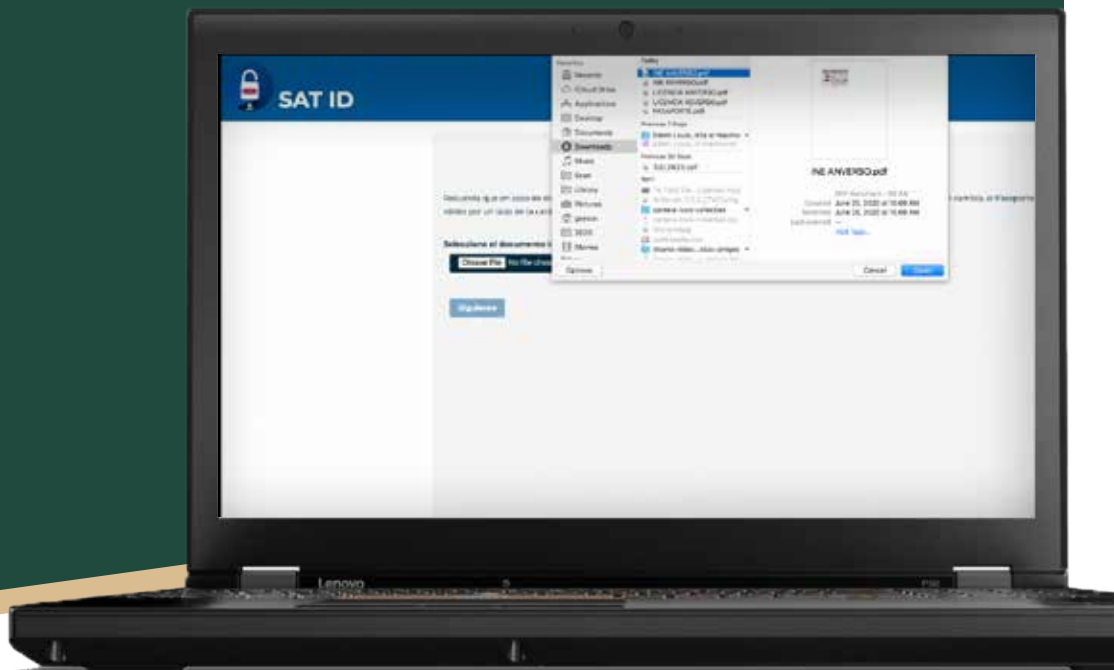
SAT ID

Favorites
Recents
iCloud Drive
Applications
Desktop
Documents
Downloads
Music
Snet
Library
Pictures
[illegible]
3DDS
Movies

Today
INE ANVERSO.pdf
INE REVERSO.pdf
LICENCIA ANVERSO.pdf
LICENCIA REVERSO.pdf
PASAPORTE.pdf
Previous 7 Days
Previous 30 Days
April

INE ANVERSO.pdf

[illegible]

Selecciona el documento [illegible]
Choose File No file chosen

Siguiente

Options
Cancel
Open

Lenovo